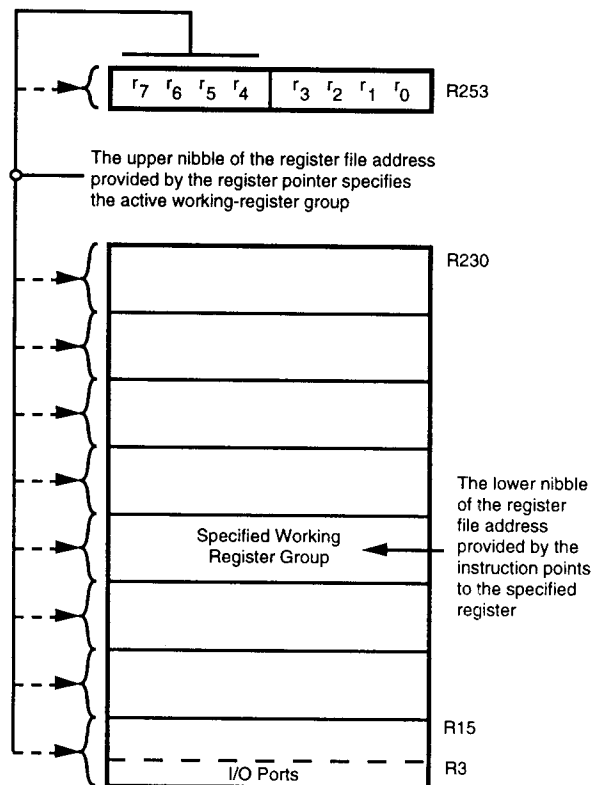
$r_7$ $r_6$ $r_5$ $r_4$ $r_3$ $r_2$ $r_1$ $r_0$ R253

The upper nibble of the register file address provided by the register pointer specifies the active working-register group

R230

Specified Working Register Group

The lower nibble of the register file address provided by the instruction points to the specified register

R15

R3

I/O Ports